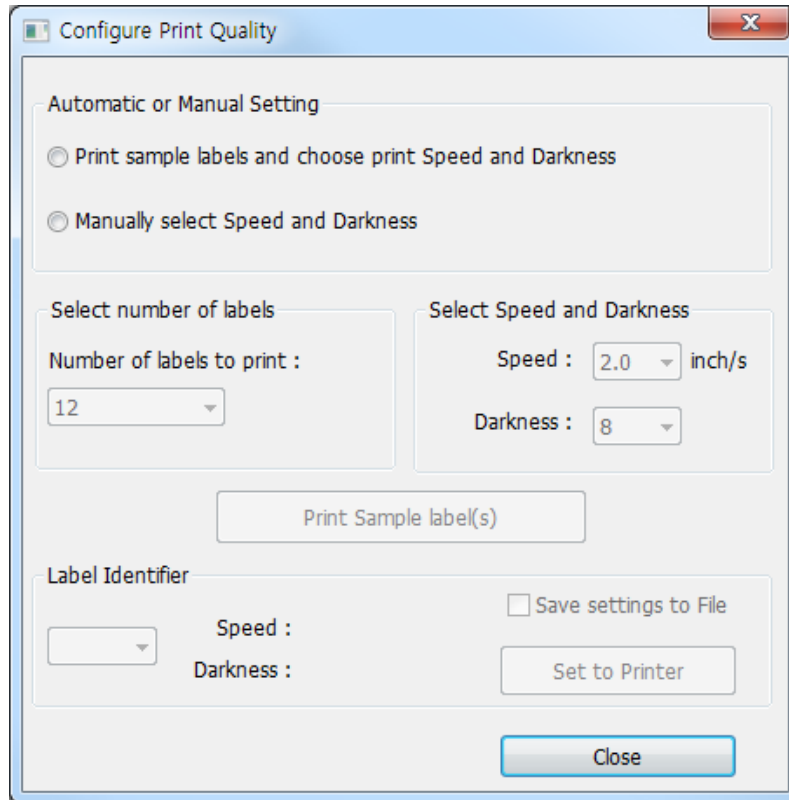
Configure Print Quality

Automatic or Manual Setting

Print sample labels and choose print Speed and Darkness

Manually select Speed and Darkness

Select number of labels

Number of labels to print :

12

Select Speed and Darkness

Speed : 2.0 inch/s

Darkness : 8

Print Sample label(s)

Label Identifier

Save settings to File

Speed :

Darkness :

Set to Printer

Close